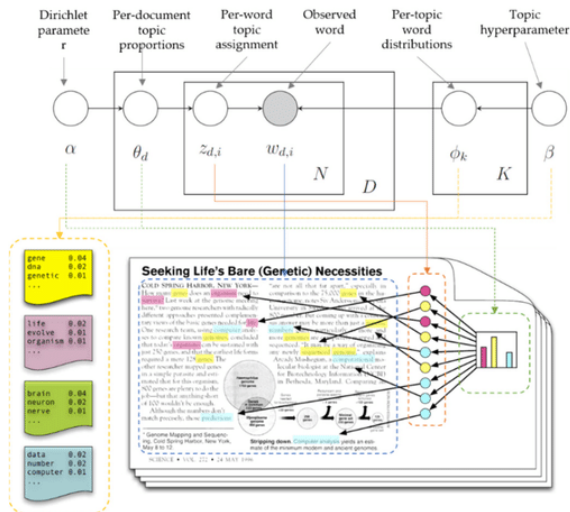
Dirichlet parameter

Per-document topic proportions

Per-word topic assignment

Observed word

Per-topic word distributions

Topic hyperparameter

$\alpha$

$\theta_d$

$z_{d,i}$

$w_{d,i}$

$N$

$D$

$\phi_k$

$K$

$\beta$

gene 0.04
dna 0.02
genetic 0.01
...

life 0.02
evolve 0.01
organism 0.01
...

brain 0.04
neuron 0.02
nerve 0.01
...

data 0.02
number 0.02
computer 0.01
...

Seeking Life's Bare (Genetic) Necessities

COLD SPRING HARBOR, NEW YORK— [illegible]

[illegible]

Stripping down. Computer analysis yields an estimate of the minimum modern and ancient genomes.

SCIENCE • VOL. 272 • 24 MAY 1996